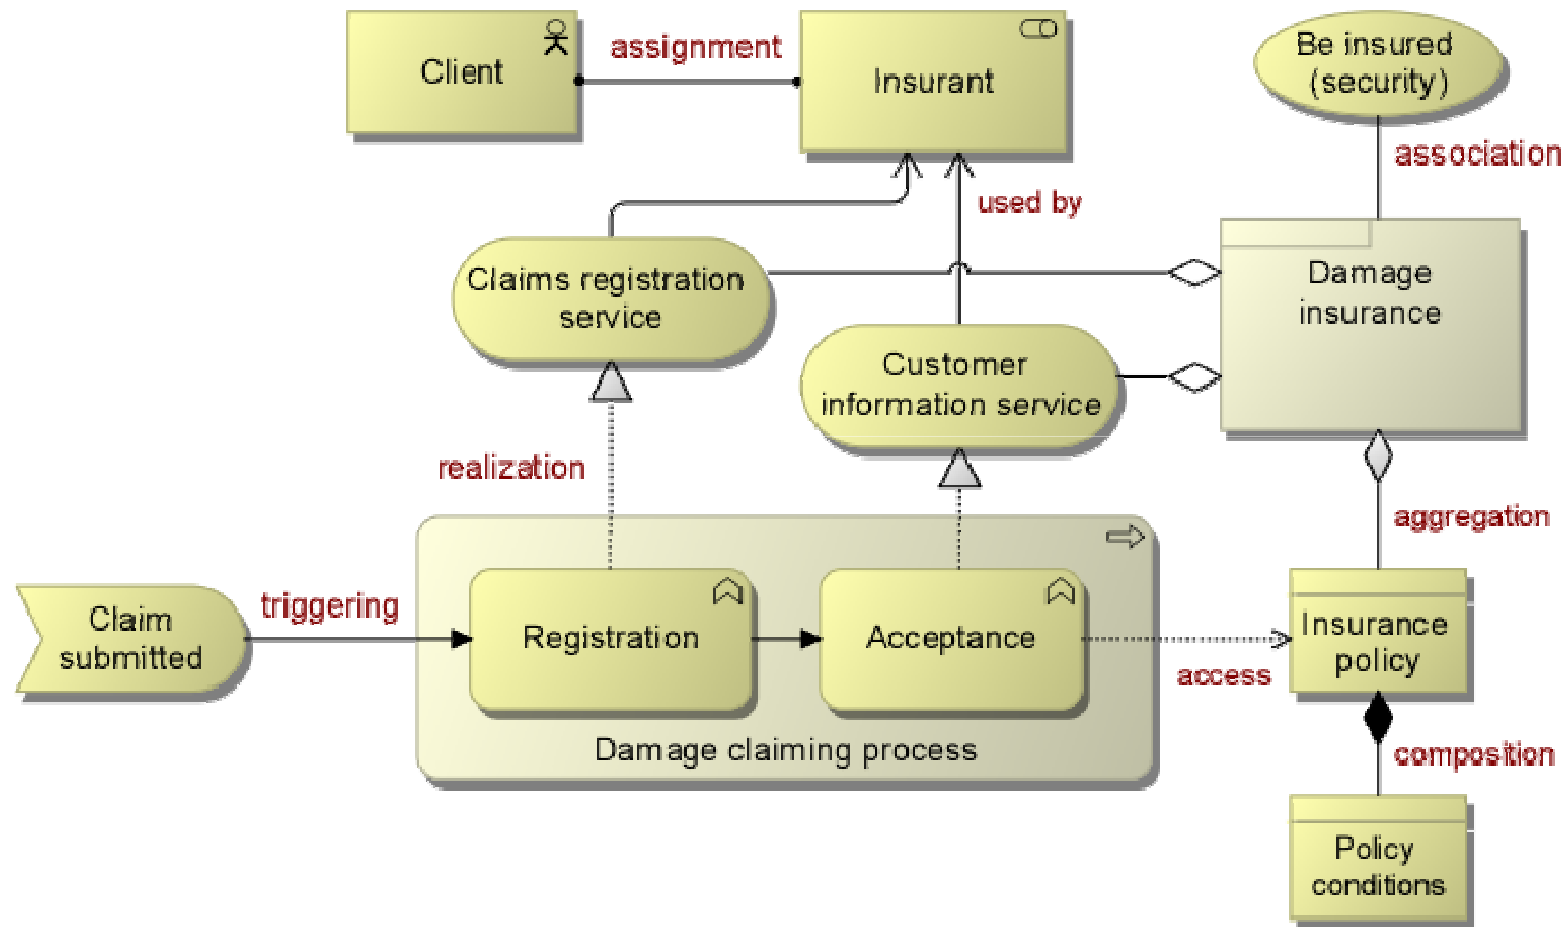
Client

assignment

Insurant

Be insured (security)

association

used by

Claims registration service

Damage insurance

Customer information service

realization

aggregation

Claim submitted

triggering

Registration

Acceptance

Insurance policy

access

Damage claiming process

composition

Policy conditions